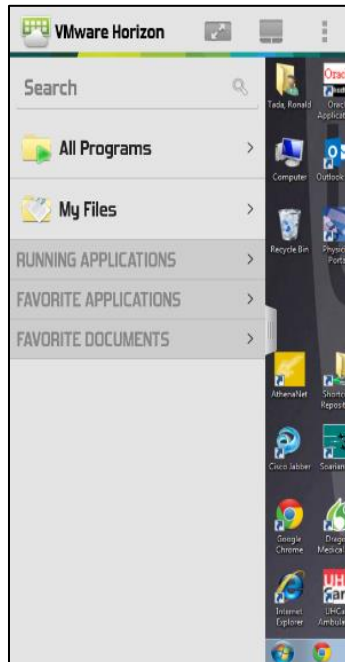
VMware Horizon

Search

All Programs

My Files

RUNNING APPLICATIONS

FAVORITE APPLICATIONS

FAVORITE DOCUMENTS

Tada, Ronald

Orac Applicat

Computer

Outlook

Recycle Bin

Physic Porta

AthenaNet

Shortc Reposi

Cisco Jabber

Soarian

Google Chrome

Drago Medical

Internet Explorer

UHC Ambula